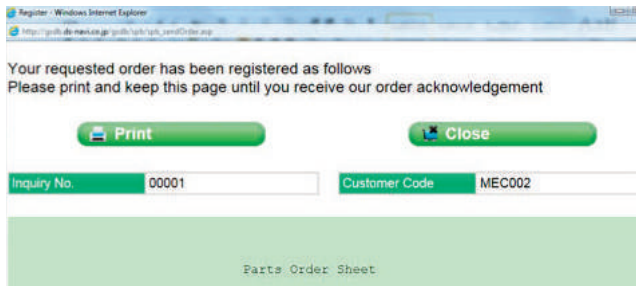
Register - Windows Internet Explorer

http://gcdb.ds-navi.co.jp/gcdb/sp6/sp6_sendOrder.asp

Your requested order has been registered as follows
Please print and keep this page until you receive our order acknowledgement

Print

Close

| Inquiry No. | 00001 | Customer Code | MEC002 |
|---|---|---|---|

Parts Order Sheet